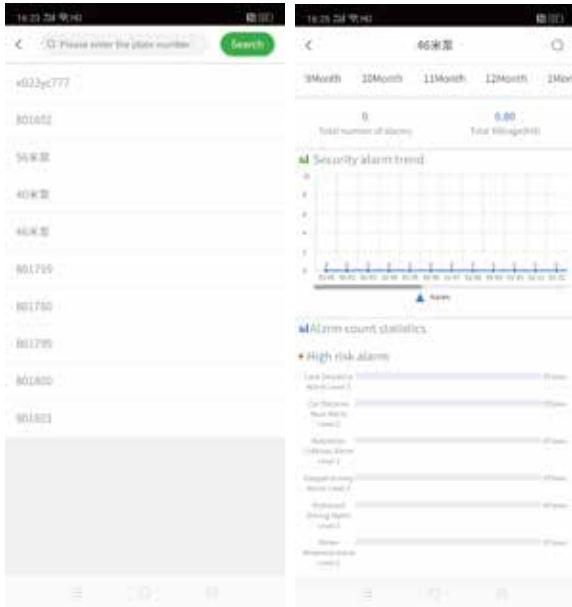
16:23

Please enter the plate number

Search

e023yc777

801602

56深泵

40深泵

46深泵

801759

801780

801795

801800

801803

16:25

46深泵

9Month 10Month 11Month 12Month 1Mon

0
Total number of alarms

0.00
Total Mileage(km)

Security alarm trend

Alarm

Alarm count statistics

High risk alarm

Lane Departure Alarm Level 2

Car Distance Near Alarm Level 2

Pedestrian Collision Alarm Level 2

Frequent Lane Change Alarm Level 2

Distracted Driving Alarm Level 2

Driver Absence Alarm Level 2